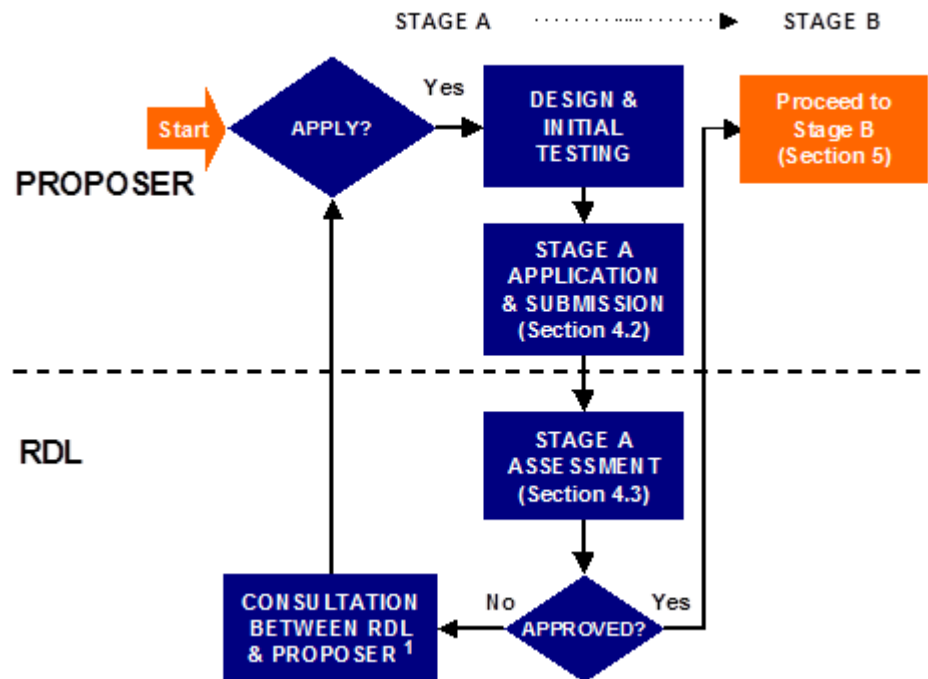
STAGE A ············► STAGE B

PROPOSER

Start

APPLY?

Yes

DESIGN & INITIAL TESTING

Proceed to Stage B (Section 5)

STAGE A APPLICATION & SUBMISSION (Section 4.2)

RDL

STAGE A ASSESSMENT (Section 4.3)

CONSULTATION BETWEEN RDL & PROPOSER $^1$

No

APPROVED?

Yes